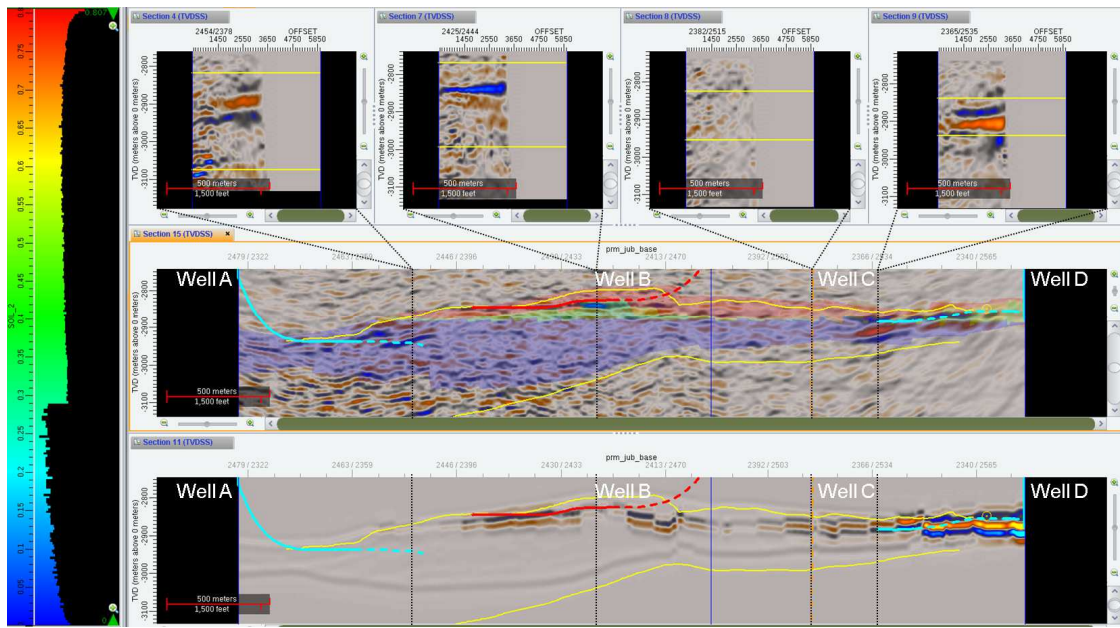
0.807
0.75
0.7
0.65
0.6
0.55
0.5
0.45
0.4
0.35
0.3
0.25
0.2
0.15
0.1
0.05
0
SOIL_2

Section 4 (TVDSS)
2454/2378 OFFSET
1450 2550 3650 4750 5850
-2800
-2900
-3000
-3100
TVD (meters above 0 meters)
500 meters
1,500 feet

Section 7 (TVDSS)
2425/2444 OFFSET
1450 2550 3650 4750 5850
-2800
-2900
-3000
-3100
TVD (meters above 0 meters)
500 meters
1,500 feet

Section 0 (TVDSS)
2382/2515 OFFSET
1450 2550 3650 4750 5850
-2800
-2900
-3000
-3100
TVD (meters above 0 meters)
500 meters
1,500 feet

Section 9 (TVDSS)
2365/2535 OFFSET
1450 2550 3650 4750 5850
-2800
-2900
-3000
-3100
TVD (meters above 0 meters)
500 meters
1,500 feet

Section 15 (TVDSS)
prm_jub_base
2479 / 2322 2463 / 2359 2446 / 2396 2430 / 2433 2413 / 2470 2392 / 2503 2366 / 2534 2340 / 2565
Well A Well B Well C Well D
-2800
-2900
-3000
-3100
TVD (meters above 0 meters)
500 meters
1,500 feet

Section 11 (TVDSS)
prm_jub_base
2479 / 2322 2463 / 2359 2446 / 2396 2430 / 2433 2413 / 2470 2392 / 2503 2366 / 2534 2340 / 2565
Well A Well B Well C Well D
-2800
-2900
-3000
-3100
TVD (meters above 0 meters)
500 meters
1,500 feet